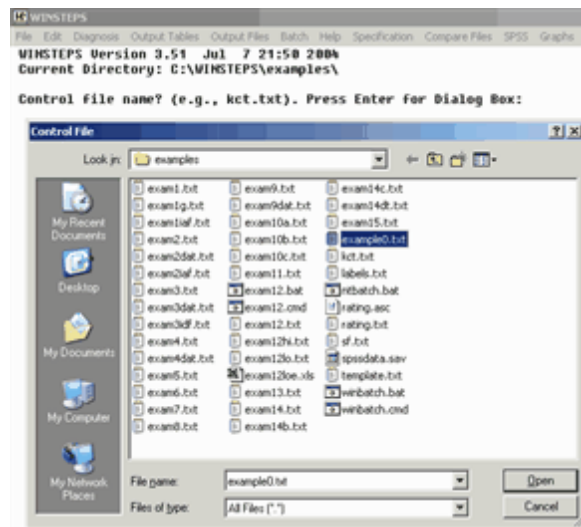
WINSTEPS

File Edit Diagnosis Output Tables Output Files Batch Help Specification Compare Files SPSS Graphs

WINSTEPS Version 3.51 Jul 7 21:58 2004
Current Directory: C:\WINSTEPS\examples\

Control file name? (e.g., kct.txt). Press Enter for Dialog Box:

Control File

? X

Look in: examples

My Recent Documents

Desktop

My Documents

My Computer

My Network Places

exam1.txt
exam1g.txt
exam1iaf.txt
exam2.txt
exam2dat.txt
exam2iaf.txt
exam3.txt
exam3dat.txt
exam3df.txt
exam4.txt
exam4dat.txt
exam5.txt
exam6.txt
exam7.txt
exam8.txt

exam9.txt
exam9dat.txt
exam10a.txt
exam10b.txt
exam10c.txt
exam11.txt
exam12.bat
exam12.cmd
exam12.txt
exam12hi.txt
exam12lo.txt
exam12loe.xls
exam13.txt
exam14.txt
exam14b.txt

exam14c.txt
exam14dt.txt
exam15.txt
example0.txt
kct.txt
labels.txt
ntbatch.bat
rating.asc
rating.txt
sf.txt
spssdata.sav
template.txt
winbatch.bat
winbatch.cmd

File name: example0.txt

Files of type: All Files (*.*)

Open

Cancel